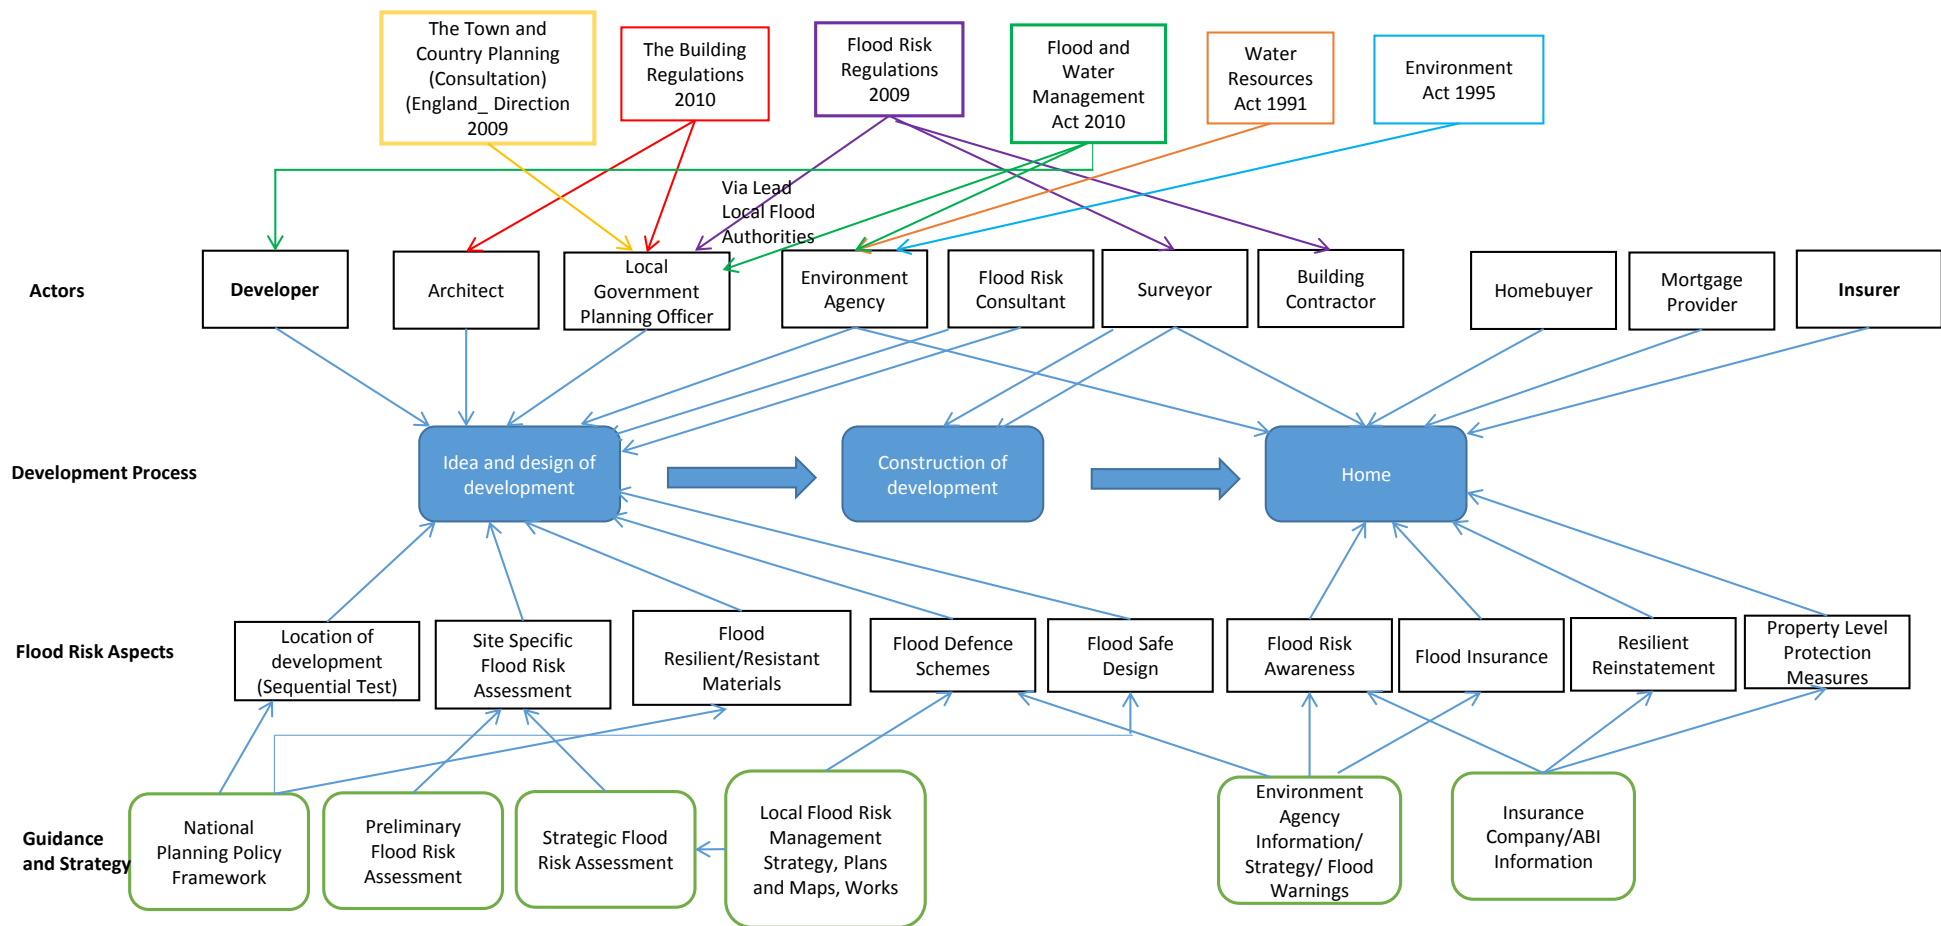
The Town and Country Planning (Consultation) (England_ Direction 2009

The Building Regulations 2010

Flood Risk Regulations 2009

Flood and Water Management Act 2010

Water Resources Act 1991

Environment Act 1995

Via Lead Local Flood Authorities

Actors

Developer

Architect

Local Government Planning Officer

Environment Agency

Flood Risk Consultant

Surveyor

Building Contractor

Homebuyer

Mortgage Provider

Insurer

Development Process

Idea and design of development

Construction of development

Home

Flood Risk Aspects

Location of development (Sequential Test)

Site Specific Flood Risk Assessment

Flood Resilient/Resistant Materials

Flood Defence Schemes

Flood Safe Design

Flood Risk Awareness

Flood Insurance

Resilient Reinstatement

Property Level Protection Measures

Guidance and Strategy

National Planning Policy Framework

Preliminary Flood Risk Assessment

Strategic Flood Risk Assessment

Local Flood Risk Management Strategy, Plans and Maps, Works

Environment Agency Information/ Strategy/ Flood Warnings

Insurance Company/ABI Information